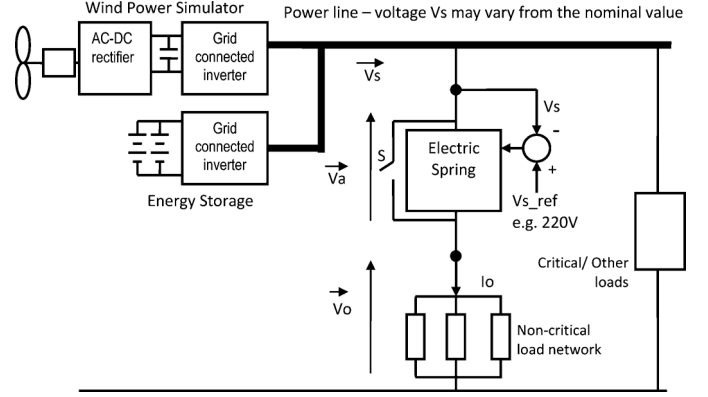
Wind Power Simulator

Power line – voltage Vs may vary from the nominal value

AC-DC rectifier

Grid connected inverter

Grid connected inverter

Energy Storage

$\vec{Vs}$

Vs

-

+

S

Electric Spring

$\vec{Va}$

Vs_ref e.g. 220V

Critical/ Other loads

$\vec{Vo}$

Io

Non-critical load network